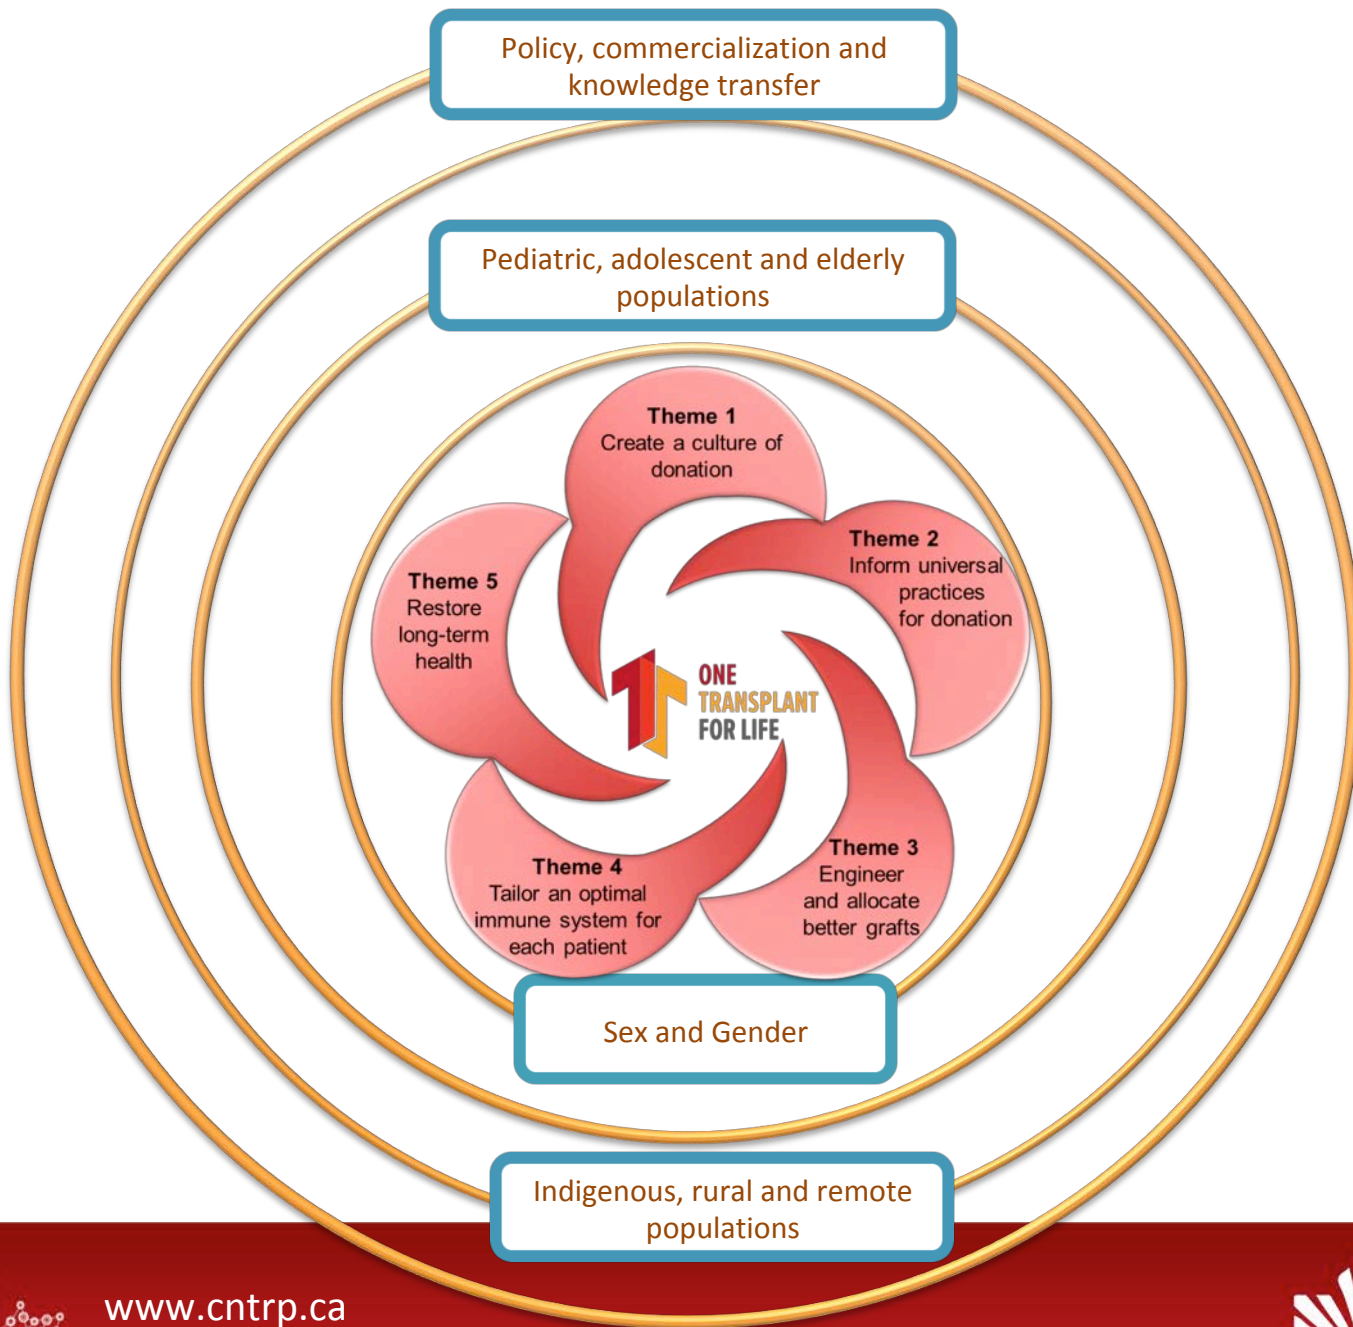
Policy, commercialization and knowledge transfer

Pediatric, adolescent and elderly populations

Theme 1
Create a culture of donation

Theme 2
Inform universal practices for donation

Theme 3
Engineer and allocate better grafts

Theme 4
Tailor an optimal immune system for each patient

Theme 5
Restore long-term health

ONE
TRANSPLANT
FOR LIFE

Sex and Gender

Indigenous, rural and remote populations

www.cntrp.ca